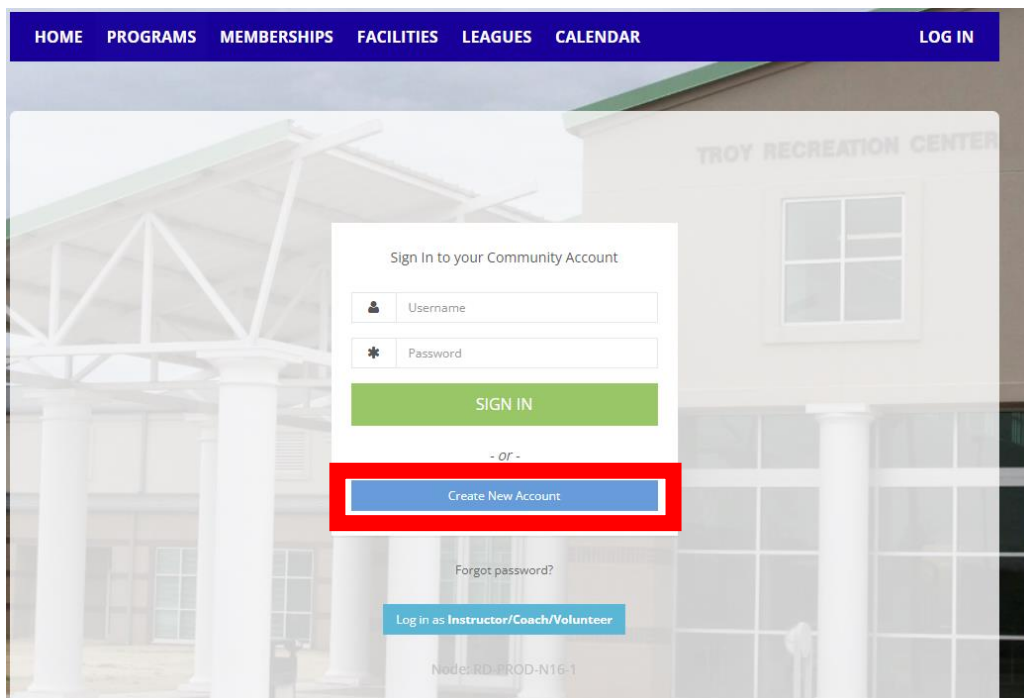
HOME PROGRAMS MEMBERSHIPS FACILITIES LEAGUES CALENDAR LOG IN

TROY RECREATION CENTER

Sign In to your Community Account

Username

Password

SIGN IN

- or -

Create New Account

Forgot password?

Log in as **Instructor/Coach/Volunteer**

Node: RD-PROD-N16-1